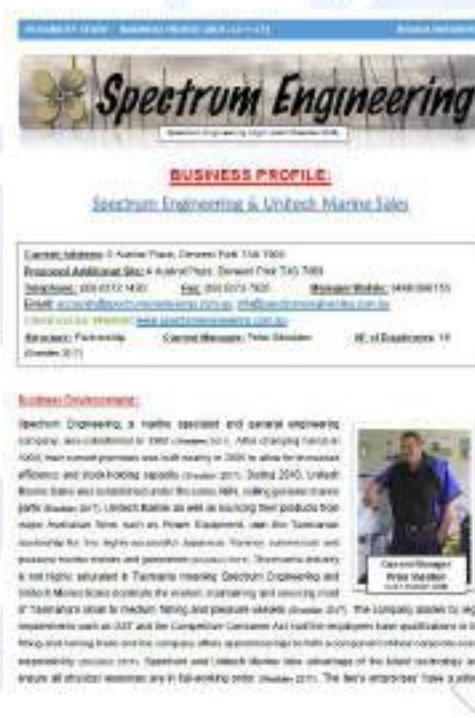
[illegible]

Spectrum Engineering

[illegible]

BUSINESS PROFILE:

Spectrum Engineering & Unitech Marine Sales

Current Address: 5 Austral Place, Derwent Park TAS 7009
Proposed Additional Site: 4 Austral Place, Derwent Park TAS 7009
Telephone: (03) 6272 1400 Fax: (03) 6273 7620 Manager Mobile: 0448 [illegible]
Email: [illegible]
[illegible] Website: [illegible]
Structure: Partnership Current Manager: Peter Sheddon Nº of Employees: 14

Business Environment:

Spectrum Engineering, a marine specialist and general engineering company, was established in 1980 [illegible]. After changing hands in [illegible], their current premises was built nearby in 2005 to allow for increased efficiency and stock-holding capacity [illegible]. During 2010, Unitech Marine Sales was established under the same ABN, selling genuine marine parts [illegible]. Unitech Marine as well as sourcing their products from major Australian firms such as Power Equipment, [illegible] Tasmanian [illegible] Japanese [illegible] and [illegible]. Tasmania's industry is not highly saturated in Tasmania meaning Spectrum Engineering and Unitech Marine Sales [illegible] of Tasmania's small to medium fishing and pleasure vessels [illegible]. The company abides by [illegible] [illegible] and the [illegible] Act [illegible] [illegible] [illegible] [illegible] ensure all structural materials are in full-working order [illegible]. The firm's enterprises' have a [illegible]

Current Manager
Peter Sheddon
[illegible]